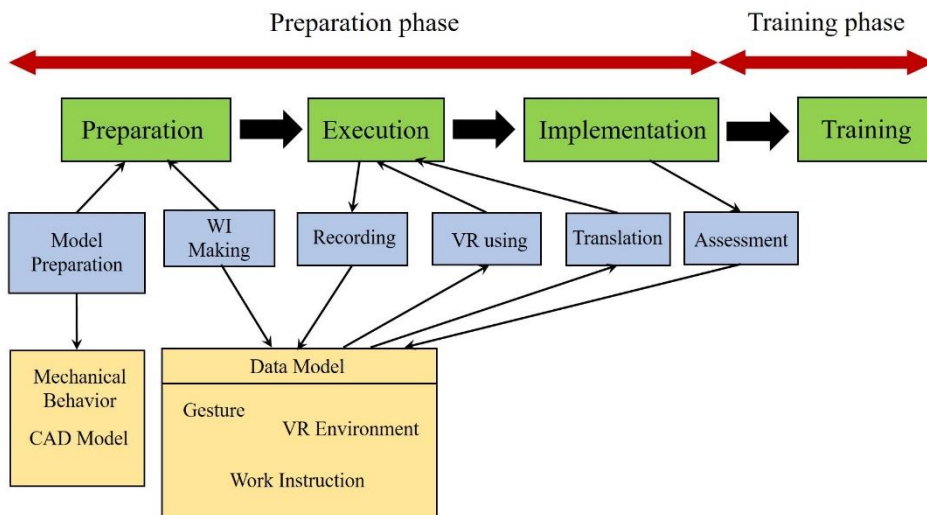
Preparation phase

Training phase

Preparation

Execution

Implementation

Training

Model Preparation

WI Making

Recording

VR using

Translation

Assessment

Mechanical Behavior

CAD Model

Data Model

Gesture

VR Environment

Work Instruction